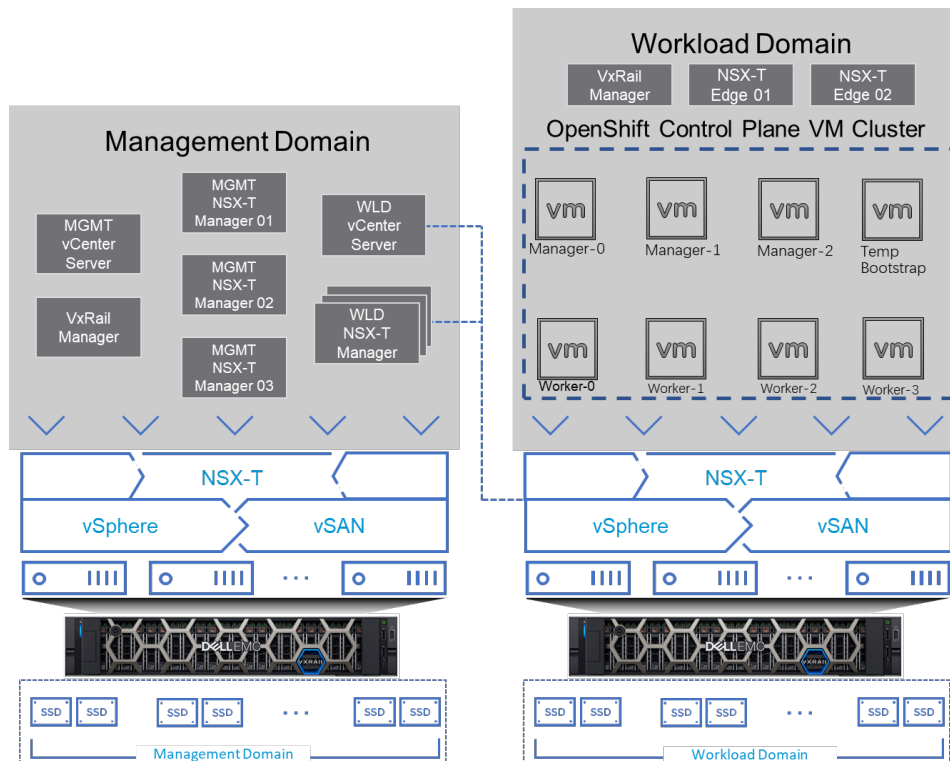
Workload Domain

VxRail Manager

NSX-T Edge 01

NSX-T Edge 02

OpenShift Control Plane VM Cluster

vm Manager-0

vm Manager-1

vm Manager-2

vm Temp Bootstrap

vm Worker-0

vm Worker-1

vm Worker-2

vm Worker-3

Management Domain

MGMT vCenter Server

MGMT NSX-T Manager 01

MGMT NSX-T Manager 02

MGMT NSX-T Manager 03

WLD vCenter Server

VxRail Manager

WLD NSX-T Manager

NSX-T

vSphere

vSAN

···

NSX-T

vSphere

vSAN

···

DELLEMC VXRAIL

DELLEMC VXRAIL

SSD SSD SSD SSD ··· SSD SSD

Management Domain

SSD SSD SSD SSD ··· SSD SSD

Workload Domain